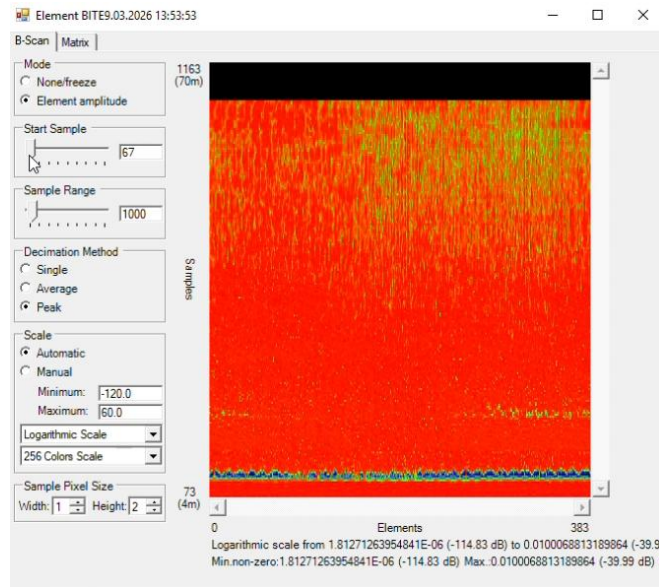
Element BITE9.03.2026 13:53:53

B-Scan | Matrix

Mode
None/freeze
Element amplitude

Start Sample
67

Sample Range
1000

Decimation Method
Single
Average
Peak

Scale
Automatic
Manual
Minimum: -120.0
Maximum: 60.0
Logarithmic Scale
256 Colors Scale

Sample Pixel Size
Width: 1 Height: 2

1163 (70m)

Samples

73 (4m)

0 Elements 383

Logarithmic scale from 1.81271263954841E-06 (-114.83 dB) to 0.0100068813189864 (-39.9
Min.non-zero:1.81271263954841E-06 (-114.83 dB) Max.:0.0100068813189864 (-39.99 dB)